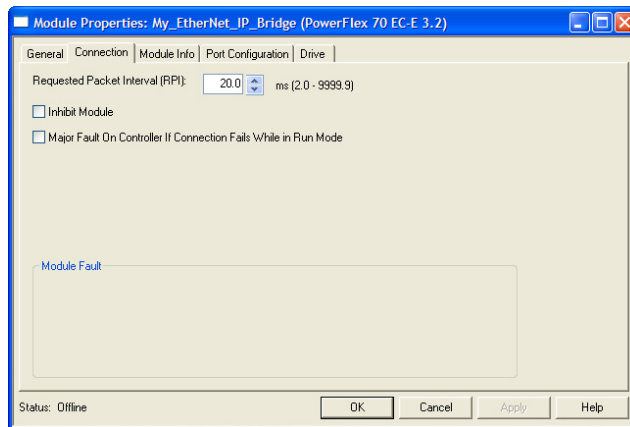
Module Properties: My_EtherNet_IP_Bridge (PowerFlex 70 EC-E 3.2)

General | Connection | Module Info | Port Configuration | Drive

Requested Packet Interval (RPI): 20.0 ms (2.0 - 9999.9)

Inhibit Module

Major Fault On Controller If Connection Fails While in Run Mode

Module Fault

Status: Offline

OK | Cancel | Apply | Help